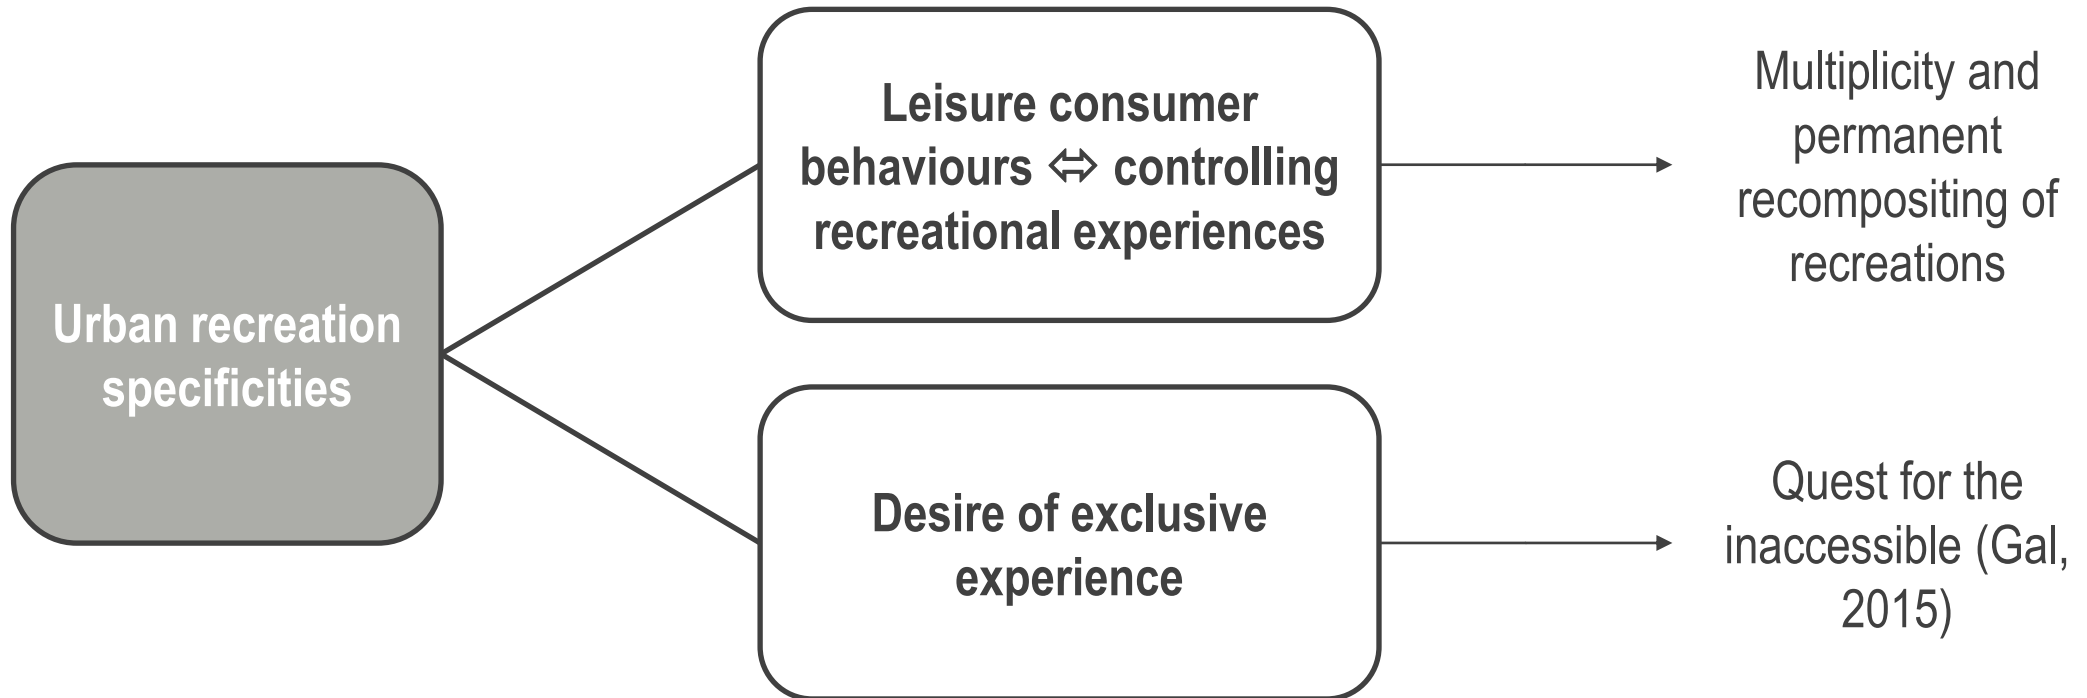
Urban recreation specificities

Leisure consumer behaviours ⇔ controlling recreational experiences

Multiplicity and permanent recompositing of recreations

Desire of exclusive experience

Quest for the inaccessible (Gal, 2015)